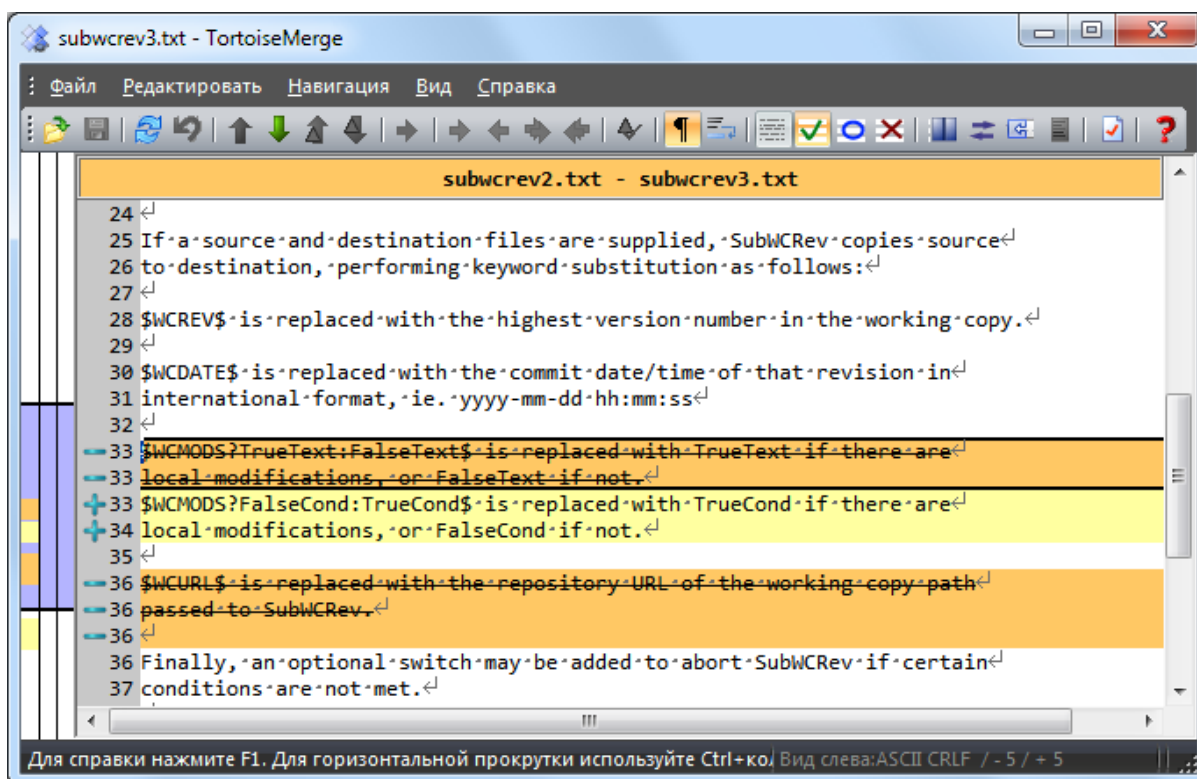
subwcrev3.txt - TortoiseMerge

Файл Редактировать Навигация Вид Справка

subwcrev2.txt - subwcrev3.txt

24
25 If a source and destination files are supplied, SubWCRev copies source
26 to destination, performing keyword substitution as follows:
27
28 $WCREV$ is replaced with the highest version number in the working copy.
29
30 $WCDATE$ is replaced with the commit date/time of that revision in
31 international format, ie. yyyy-mm-dd hh:mm:ss
32
33 $WCMODS?TrueText:FalseText$ is replaced with TrueText if there are
33 local modifications, or FalseText if not.
33 $WCMODS?FalseCond:TrueCond$ is replaced with TrueCond if there are
34 local modifications, or FalseCond if not.
35
36 $WCURL$ is replaced with the repository URL of the working copy path
36 passed to SubWCRev.
36
36 Finally, an optional switch may be added to abort SubWCRev if certain
37 conditions are not met.

Для справки нажмите F1. Для горизонтальной прокрутки используйте Ctrl+ко Вид слева:ASCII CRLF / - 5 / + 5